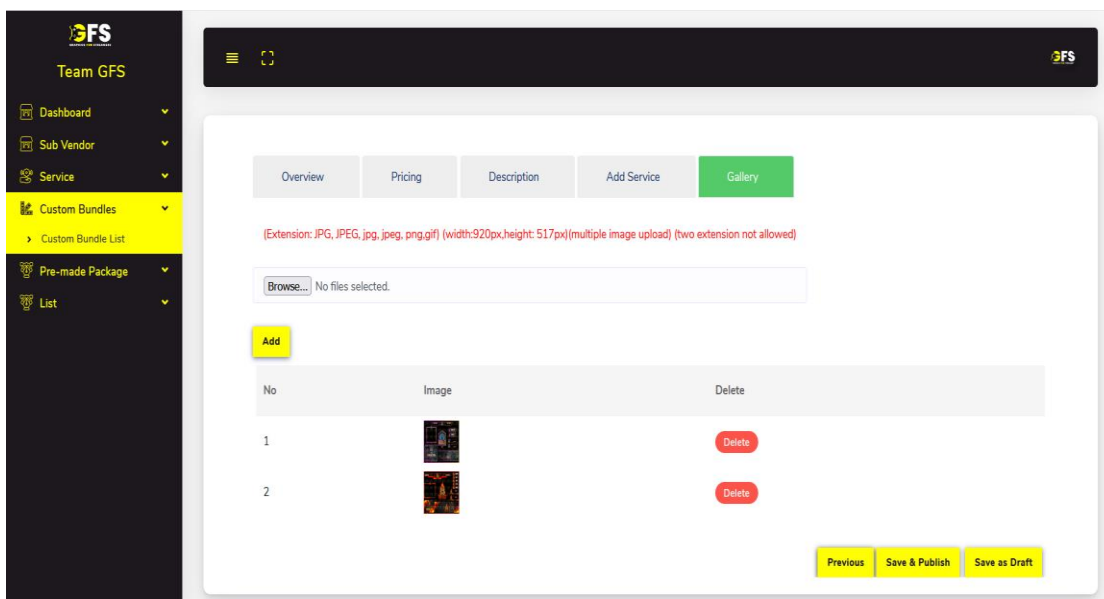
GFS

Team GFS

Dashboard

Sub Vendor

Service

Custom Bundles

Custom Bundle List

Pre-made Package

List

GFS

Overview | Pricing | Description | Add Service | Gallery

(Extension: JPG, JPEG, jpg, jpeg, png,gif) (width:920px,height: 517px)(multiple image upload) (two extension not allowed)

Browse... No files selected.

Add

| No | Image | Delete |
|---|---|---|
| 1 | | Delete |
| 2 | | Delete |

Previous
Save & Publish
Save as Draft